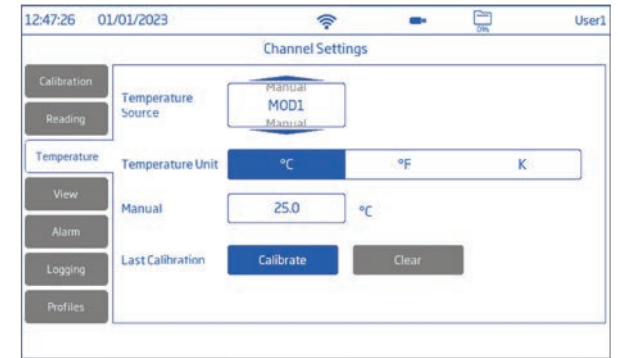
12:47:26 01/01/2023 User1

Channel Settings

Calibration

Reading

Temperature

View

Alarm

Logging

Profiles

Temperature Source

Manual
MOD1
Manual

Temperature Unit

°C

°F

K

Manual

25.0

°C

Last Calibration

Calibrate

Clear